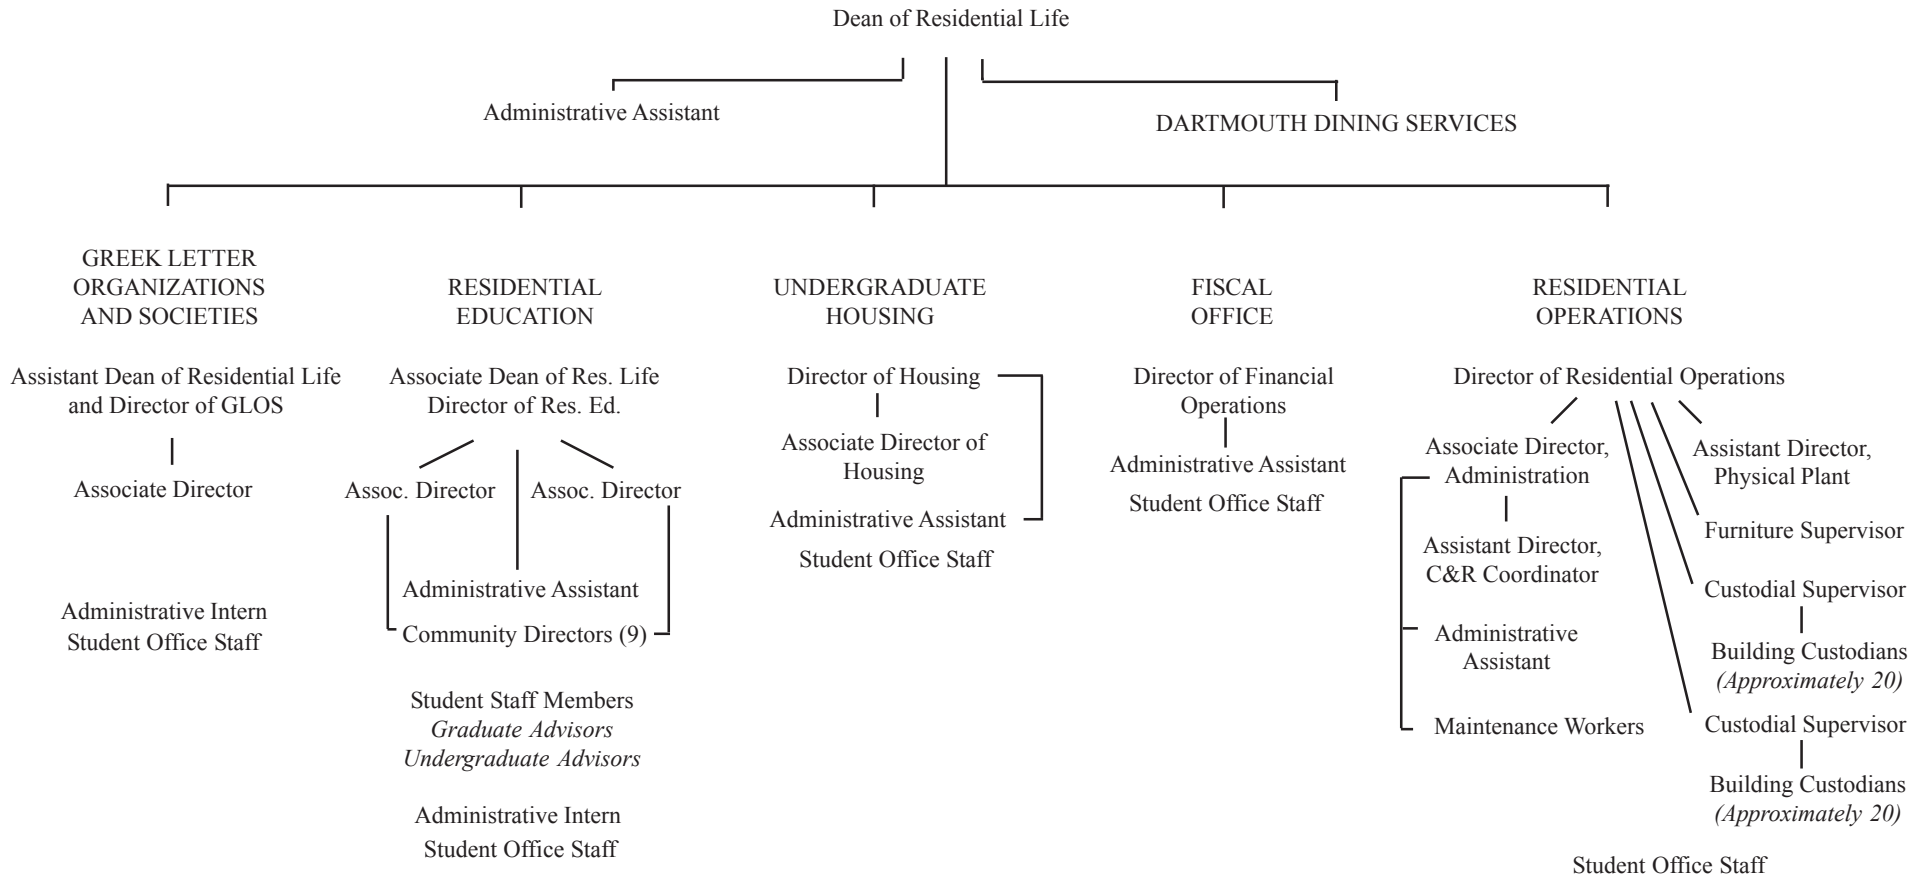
Dean of Residential Life

Administrative Assistant

DARTMOUTH DINING SERVICES

GREEK LETTER ORGANIZATIONS AND SOCIETIES

Assistant Dean of Residential Life and Director of GLOS

Associate Director

Administrative Intern
Student Office Staff

RESIDENTIAL EDUCATION

Associate Dean of Res. Life
Director of Res. Ed.

Assoc. Director

Assoc. Director

Administrative Assistant

Community Directors (9)

Student Staff Members
*Graduate Advisors*
*Undergraduate Advisors*

Administrative Intern
Student Office Staff

UNDERGRADUATE HOUSING

Director of Housing

Associate Director of Housing

Administrative Assistant

Student Office Staff

FISCAL OFFICE

Director of Financial Operations

Administrative Assistant

Student Office Staff

RESIDENTIAL OPERATIONS

Director of Residential Operations

Associate Director, Administration

Assistant Director, C&R Coordinator

Administrative Assistant

Maintenance Workers

Assistant Director, Physical Plant

Furniture Supervisor

Custodial Supervisor

Building Custodians
*(Approximately 20)*

Custodial Supervisor

Building Custodians
*(Approximately 20)*

Student Office Staff